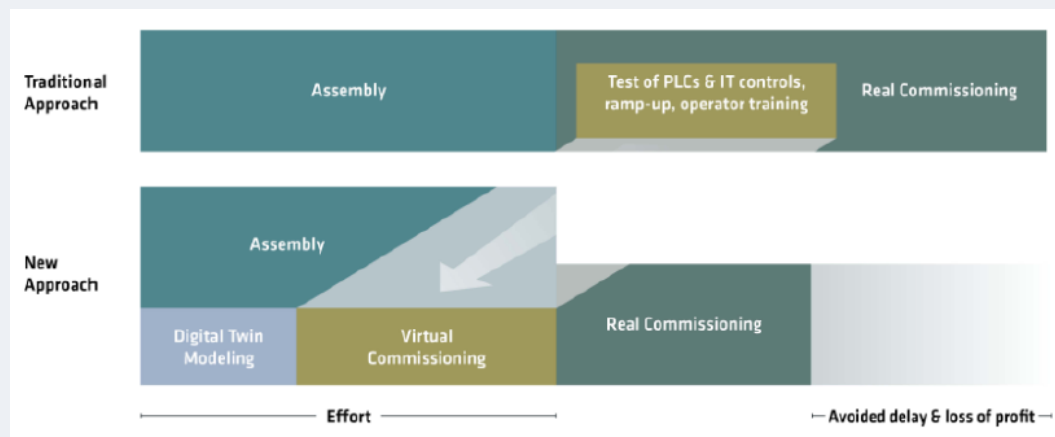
Traditional Approach

Assembly

Test of PLCs & IT controls, ramp-up, operator training

Real Commissioning

New Approach

Assembly

Digital Twin Modeling

Virtual Commissioning

Real Commissioning

Effort

Avoided delay & loss of profit